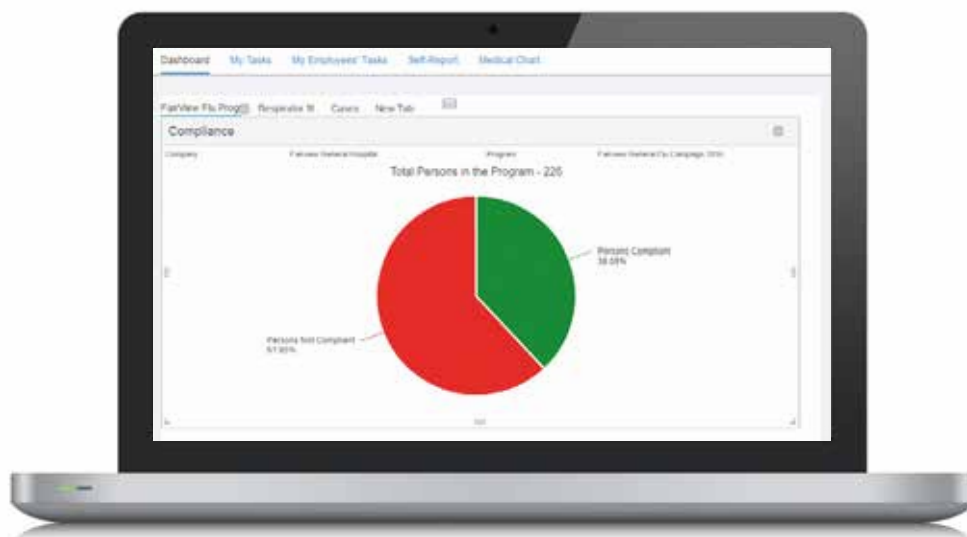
Dashboard My Tasks My Employees' Tasks Self-Report Medical Chart

FairView Flu Prog Respirator fit Cases New Tab

Compliance

Company Fairview General Hospital Program Fairview General Flu Campaign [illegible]

Total Persons in the Program - 226

Persons Compliant 38.05%

Persons Not Compliant 61.95%